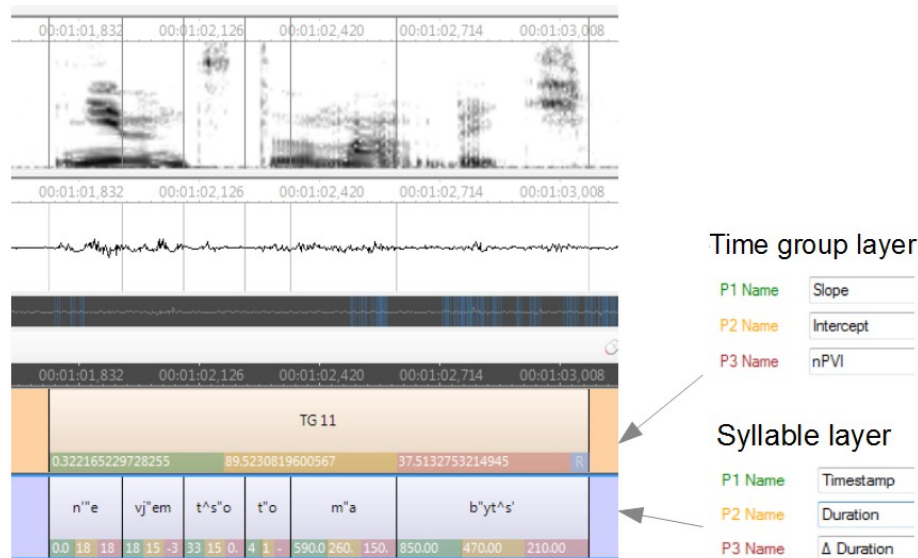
00:01:01,832 00:01:02,126 00:01:02,420 00:01:02,714 00:01:03,008

00:01:01,832 00:01:02,126 00:01:02,420 00:01:02,714 00:01:03,008

00:01:01,832 00:01:02,126 00:01:02,420 00:01:02,714 00:01:03,008

TG 11

0.322165229728255 89.5230819600567 37.5132753214945 R

n'"e vj"em t^s"o t"o m"a b"yt^s'

0.0 18 18 18 15 -3 33 15 0. 4 1 - 590.0 260. 150. 850.00 470.00 210.00

Time group layer

P1 Name Slope
P2 Name Intercept
P3 Name nPVI

Syllable layer

P1 Name Timestamp
P2 Name Duration
P3 Name Δ Duration